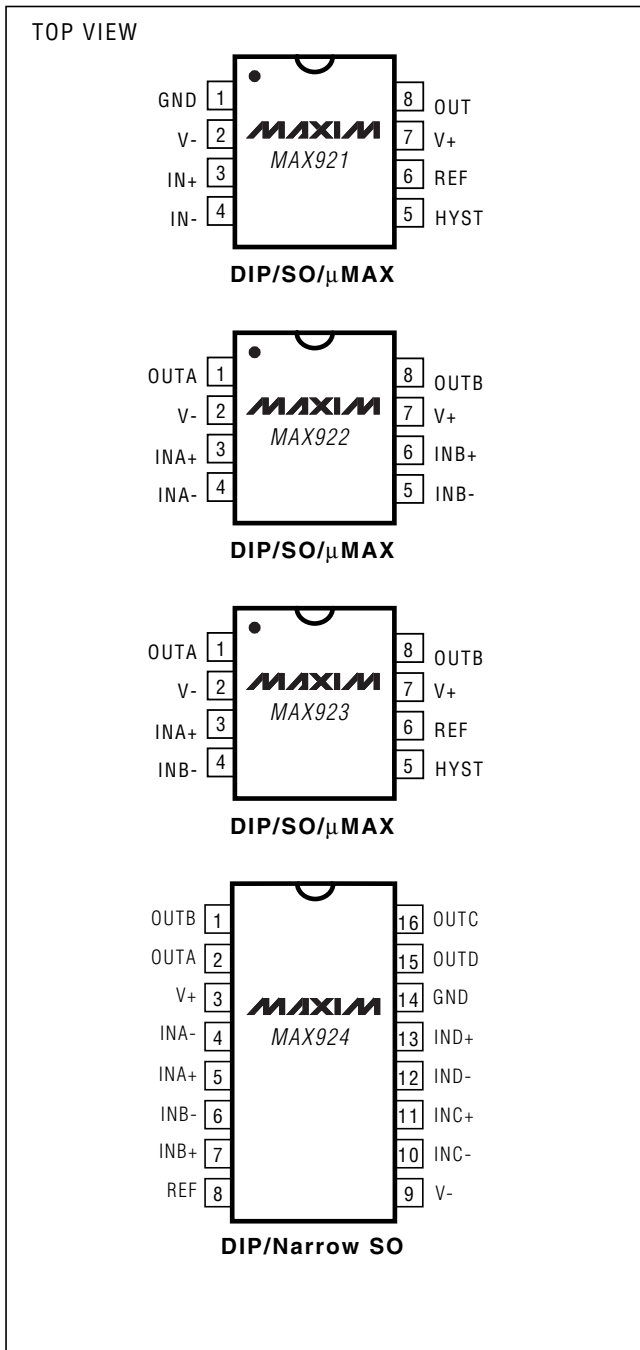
TOP VIEW

GND 1
V- 2
IN+ 3
IN- 4
MAXIM
MAX921
8 OUT
7 V+
6 REF
5 HYST

DIP/SO/μMAX

OUTA 1
V- 2
INA+ 3
INA- 4
MAXIM
MAX922
8 OUTB
7 V+
6 INB+
5 INB-

DIP/SO/μMAX

OUTA 1
V- 2
INA+ 3
INB- 4
MAXIM
MAX923
8 OUTB
7 V+
6 REF
5 HYST

DIP/SO/μMAX

OUTB 1
OUTA 2
V+ 3
INA- 4
INA+ 5
INB- 6
INB+ 7
REF 8
MAXIM
MAX924
16 OUTC
15 OUTD
14 GND
13 IND+
12 IND-
11 INC+
10 INC-
9 V-

DIP/Narrow SO